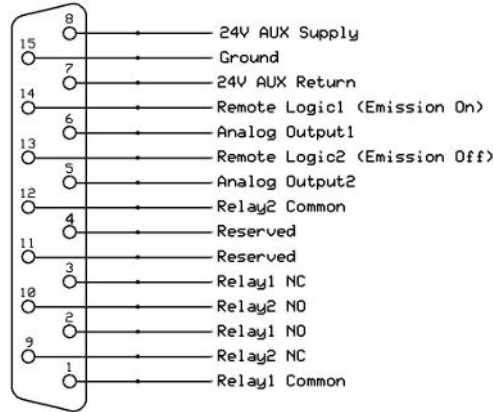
8 24V AUX Supply
15 Ground
7 24V AUX Return
14 Remote Logic1 (Emission On)
6 Analog Output1
13 Remote Logic2 (Emission Off)
5 Analog Output2
12 Relay2 Common
4 Reserved
11 Reserved
3 Relay1 NC
10 Relay2 NO
2 Relay1 NO
9 Relay2 NC
1 Relay1 Common